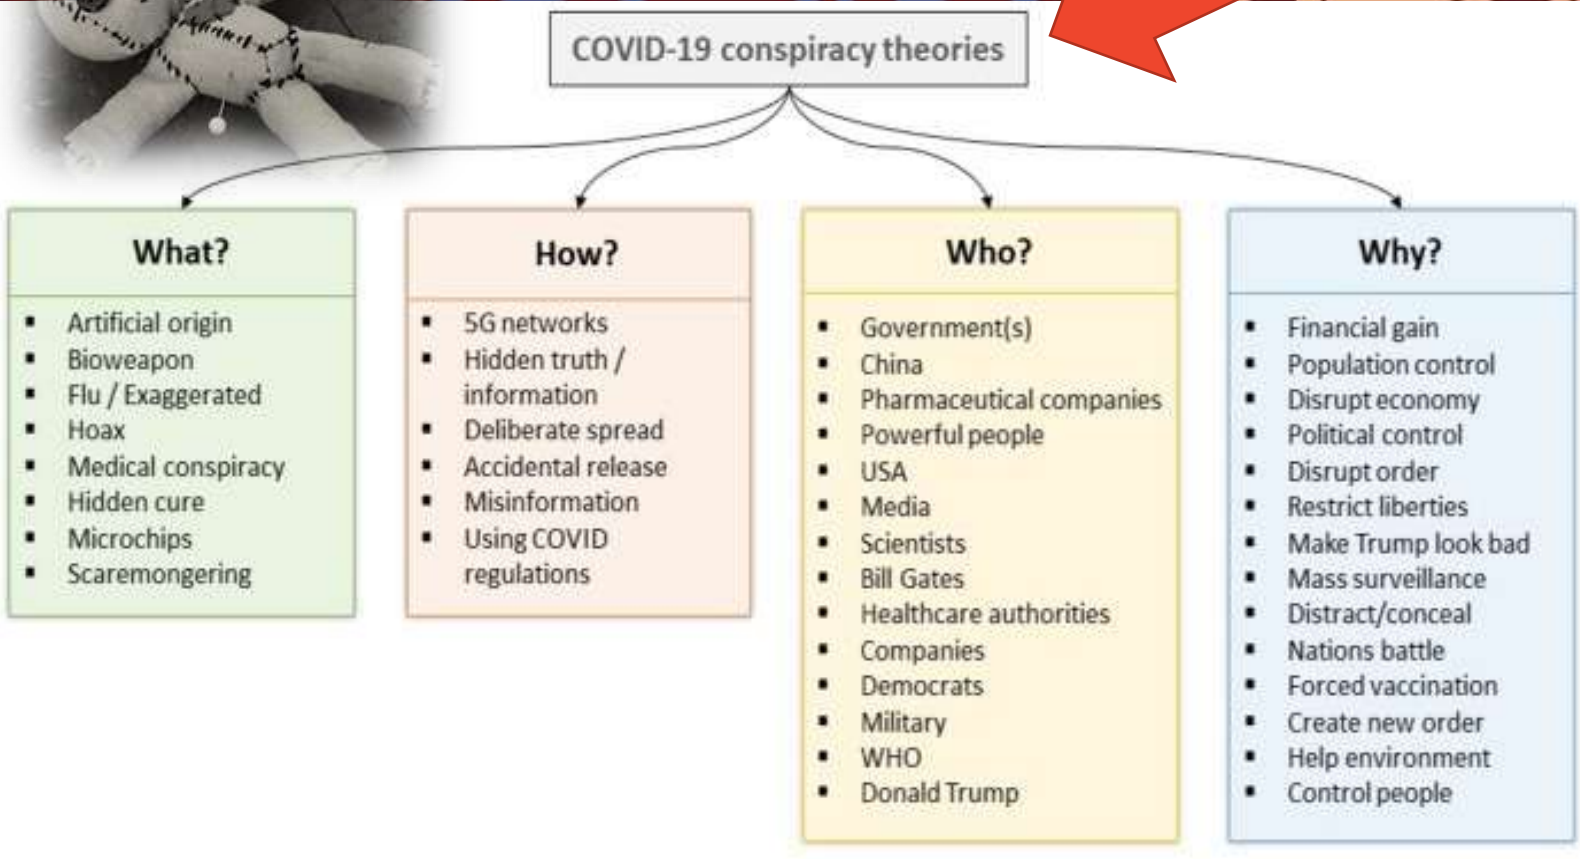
COVID-19 conspiracy theories

What?

- Artificial origin
- Bioweapon
- Flu / Exaggerated
- Hoax
- Medical conspiracy
- Hidden cure
- Microchips
- Scaremongering

How?

- 5G networks
- Hidden truth / information
- Deliberate spread
- Accidental release
- Misinformation
- Using COVID regulations

Who?

- Government(s)
- China
- Pharmaceutical companies
- Powerful people
- USA
- Media
- Scientists
- Bill Gates
- Healthcare authorities
- Companies
- Democrats
- Military
- WHO
- Donald Trump

Why?

- Financial gain
- Population control
- Disrupt economy
- Political control
- Disrupt order
- Restrict liberties
- Make Trump look bad
- Mass surveillance
- Distract/conceal
- Nations battle
- Forced vaccination
- Create new order
- Help environment
- Control people